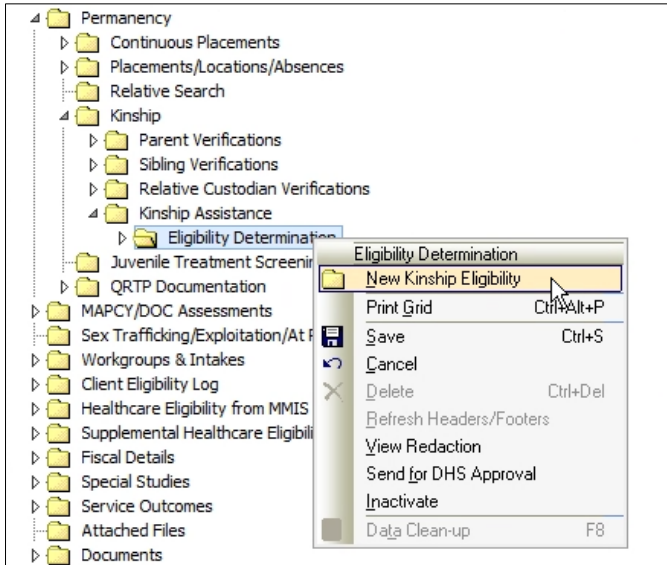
Permanency
Continuous Placements
Placements/Locations/Absences
Relative Search
Kinship
Parent Verifications
Sibling Verifications
Relative Custodian Verifications
Kinship Assistance
Eligibility Determination
Juvenile Treatment Screenin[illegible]
QRTP Documentation
MAPCY/DOC Assessments
Sex Trafficking/Exploitation/At R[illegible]
Workgroups & Intakes
Client Eligibility Log
Healthcare Eligibility from MMIS
Supplemental Healthcare Eligibili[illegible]
Fiscal Details
Special Studies
Service Outcomes
Attached Files
Documents

Eligibility Determination
New Kinship Eligibility
Print Grid Ctrl+Alt+P
Save Ctrl+S
Cancel
Delete Ctrl+Del
Refresh Headers/Footers
View Redaction
Send for DHS Approval
Inactivate
Data Clean-up F8